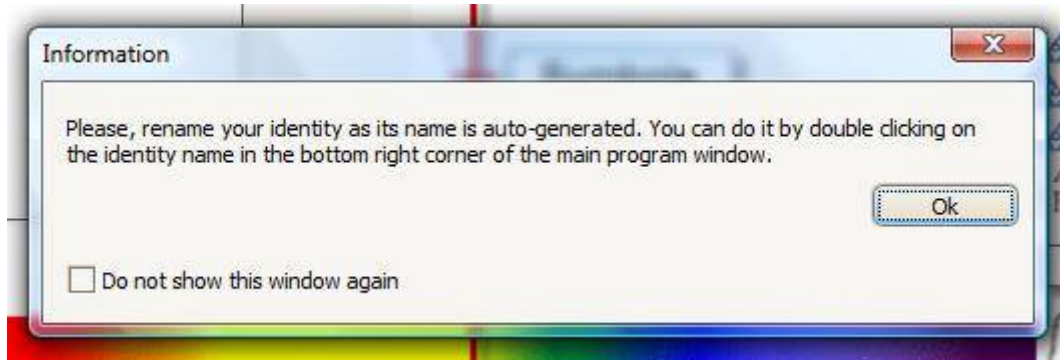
Information

Please, rename your identity as its name is auto-generated. You can do it by double clicking on the identity name in the bottom right corner of the main program window.

Ok

Do not show this window again